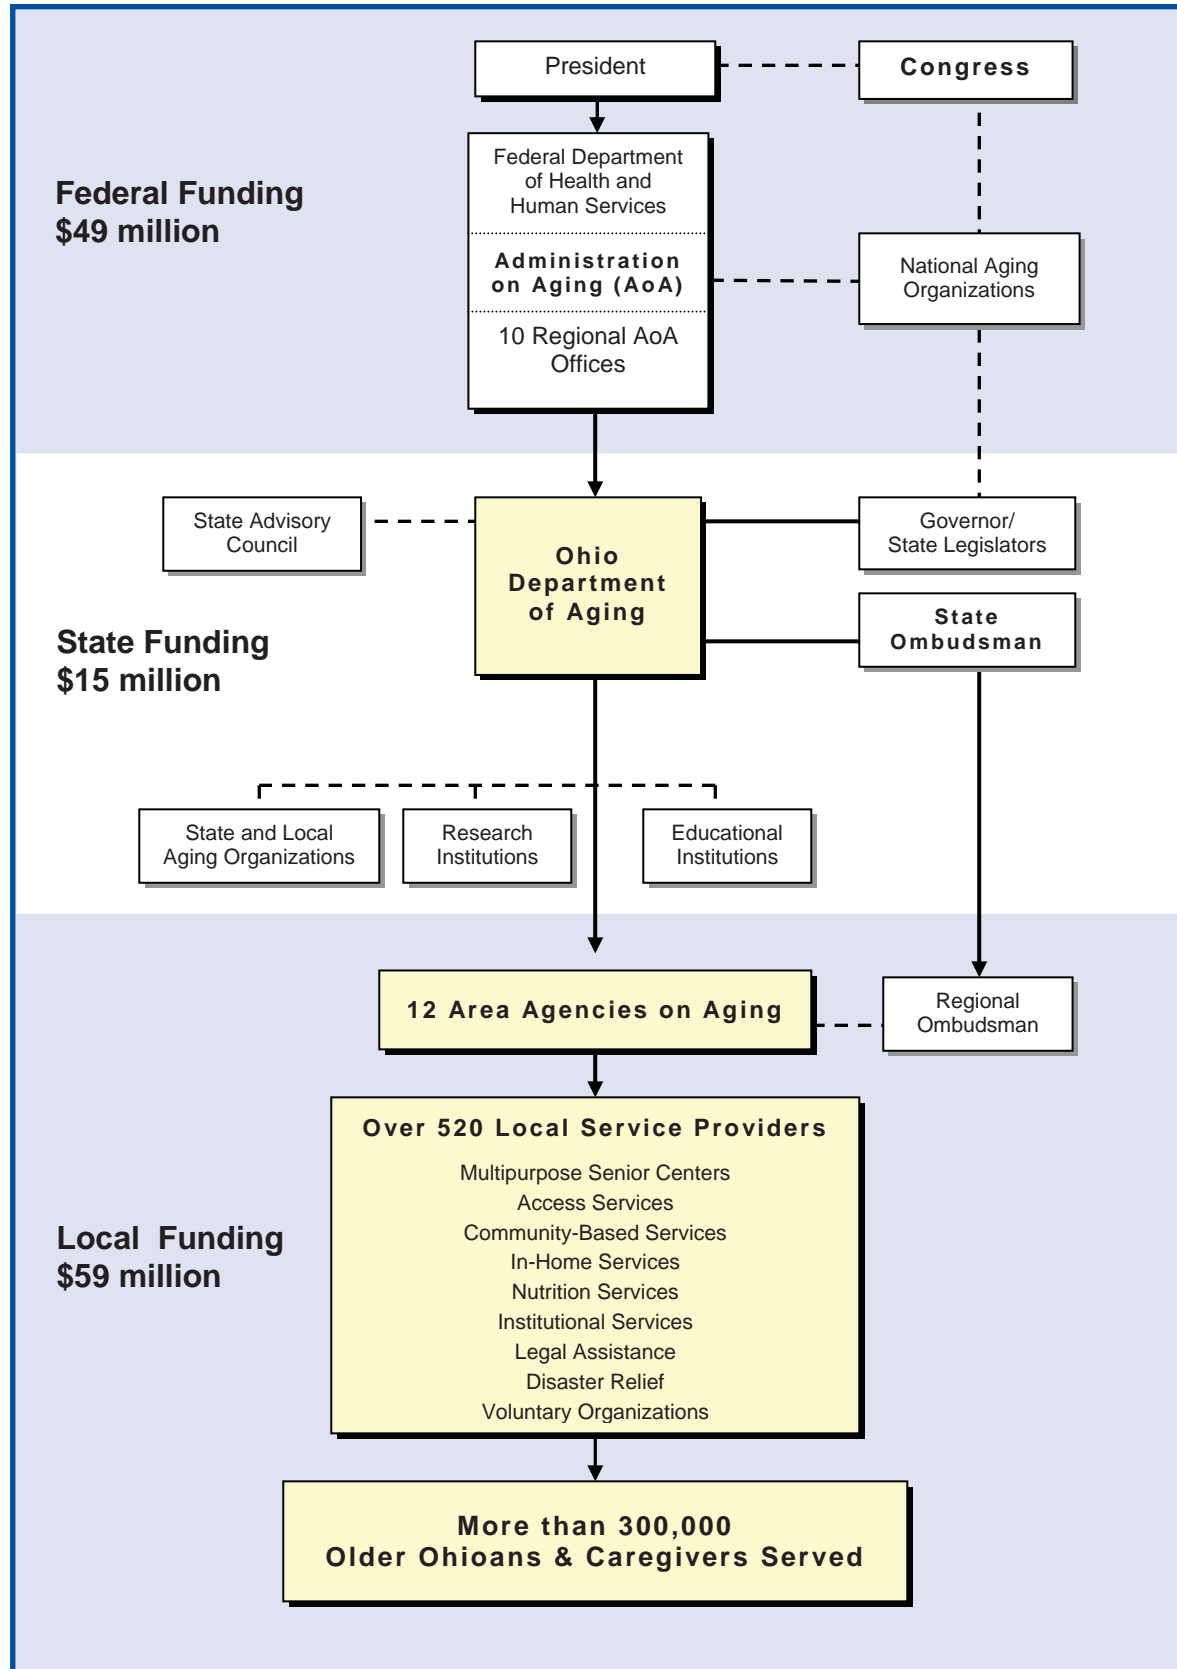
President

Congress

Federal Funding
$49 million

Federal Department of Health and Human Services

Administration on Aging (AoA)

10 Regional AoA Offices

National Aging Organizations

State Advisory Council

Ohio Department of Aging

Governor/ State Legislators

State Ombudsman

State Funding
$15 million

State and Local Aging Organizations

Research Institutions

Educational Institutions

12 Area Agencies on Aging

Regional Ombudsman

Over 520 Local Service Providers

Multipurpose Senior Centers
Access Services
Community-Based Services
In-Home Services
Nutrition Services
Institutional Services
Legal Assistance
Disaster Relief
Voluntary Organizations

Local Funding
$59 million

More than 300,000
Older Ohioans & Caregivers Served